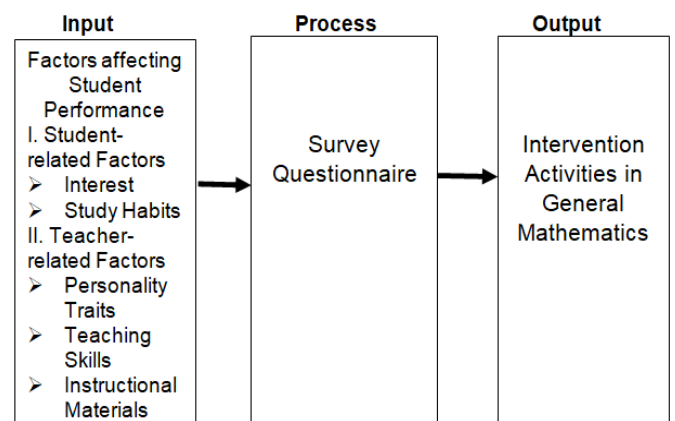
Input

Factors affecting Student Performance
I. Student-related Factors
➢ Interest
➢ Study Habits
II. Teacher-related Factors
➢ Personality Traits
➢ Teaching Skills
➢ Instructional Materials

Process

Survey Questionnaire

Output

Intervention Activities in General Mathematics